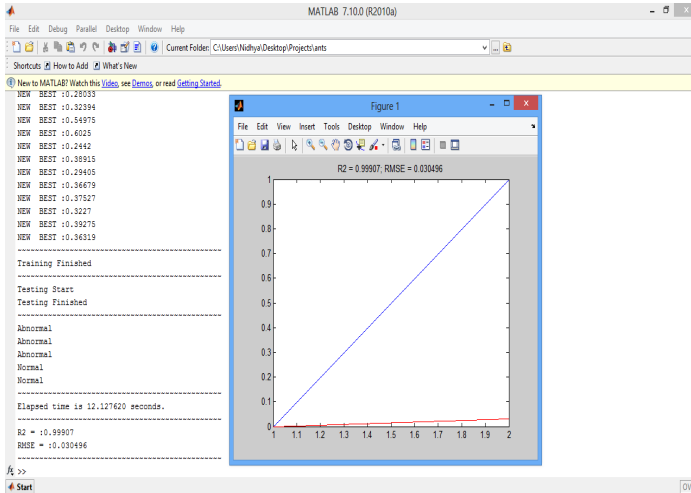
MATLAB 7.10.0 (R2010a)

File Edit Debug Parallel Desktop Window Help

Current Folder: C:\Users\Nidhya\Desktop\Projects\ants

Shortcuts How to Add What's New

New to MATLAB? Watch this Video, see Demos, or read Getting Started.

NEW BEST :0.28033
NEW BEST :0.32394
NEW BEST :0.54975
NEW BEST :0.6025
NEW BEST :0.2442
NEW BEST :0.38915
NEW BEST :0.29405
NEW BEST :0.36679
NEW BEST :0.37527
NEW BEST :0.3227
NEW BEST :0.39275
NEW BEST :0.36319
~~~~~~~~~~~~~~~~~~~~~~~~~~~~~~~~~~~~~~~~
Training Finished
~~~~~~~~~~~~~~~~~~~~~~~~~~~~~~~~~~~~~~~~
Testing Start
Testing Finished
~~~~~~~~~~~~~~~~~~~~~~~~~~~~~~~~~~~~~~~~
Abnormal
Abnormal
Abnormal
Normal
Normal
~~~~~~~~~~~~~~~~~~~~~~~~~~~~~~~~~~~~~~~~
Elapsed time is 12.127620 seconds.
~~~~~~~~~~~~~~~~~~~~~~~~~~~~~~~~~~~~~~~~
R2 = :0.99907
RMSE = :0.030496
~~~~~~~~~~~~~~~~~~~~~~~~~~~~~~~~~~~~~~~~

$f_x$ >>

Start

Figure 1

File Edit View Insert Tools Desktop Window Help

R2 = 0.99907; RMSE = 0.030496

1
0.9
0.8
0.7
0.6
0.5
0.4
0.3
0.2
0.1
0

1 1.1 1.2 1.3 1.4 1.5 1.6 1.7 1.8 1.9 2

OV